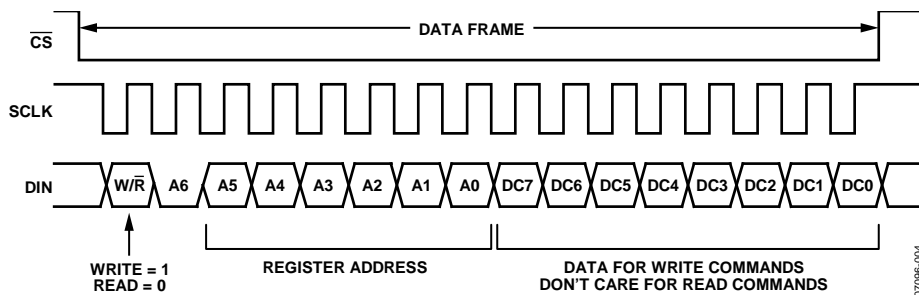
DATA FRAME

$\overline{CS}$

SCLK

DIN

W/$\overline{R}$ A6 A5 A4 A3 A2 A1 A0 DC7 DC6 DC5 DC4 DC3 DC2 DC1 DC0

WRITE = 1
READ = 0

REGISTER ADDRESS

DATA FOR WRITE COMMANDS
DON'T CARE FOR READ COMMANDS

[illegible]-004